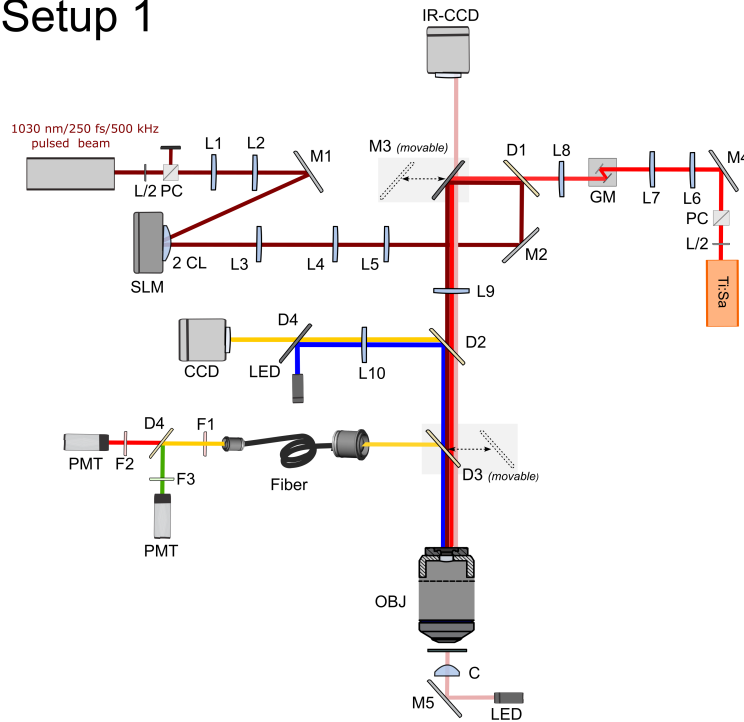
Setup 1

IR-CCD

1030 nm/250 fs/500 kHz pulsed beam

L/2 PC L1 L2 M1

M3 (movable) D1 L8 GM L7 L6 M4

PC L/2 Ti:Sa

SLM 2 CL L3 L4 L5 M2

L9

CCD D4 LED L10 D2

PMT F2 D4 F1 Fiber D3 (movable)

F3 PMT

OBJ

C

M5 LED